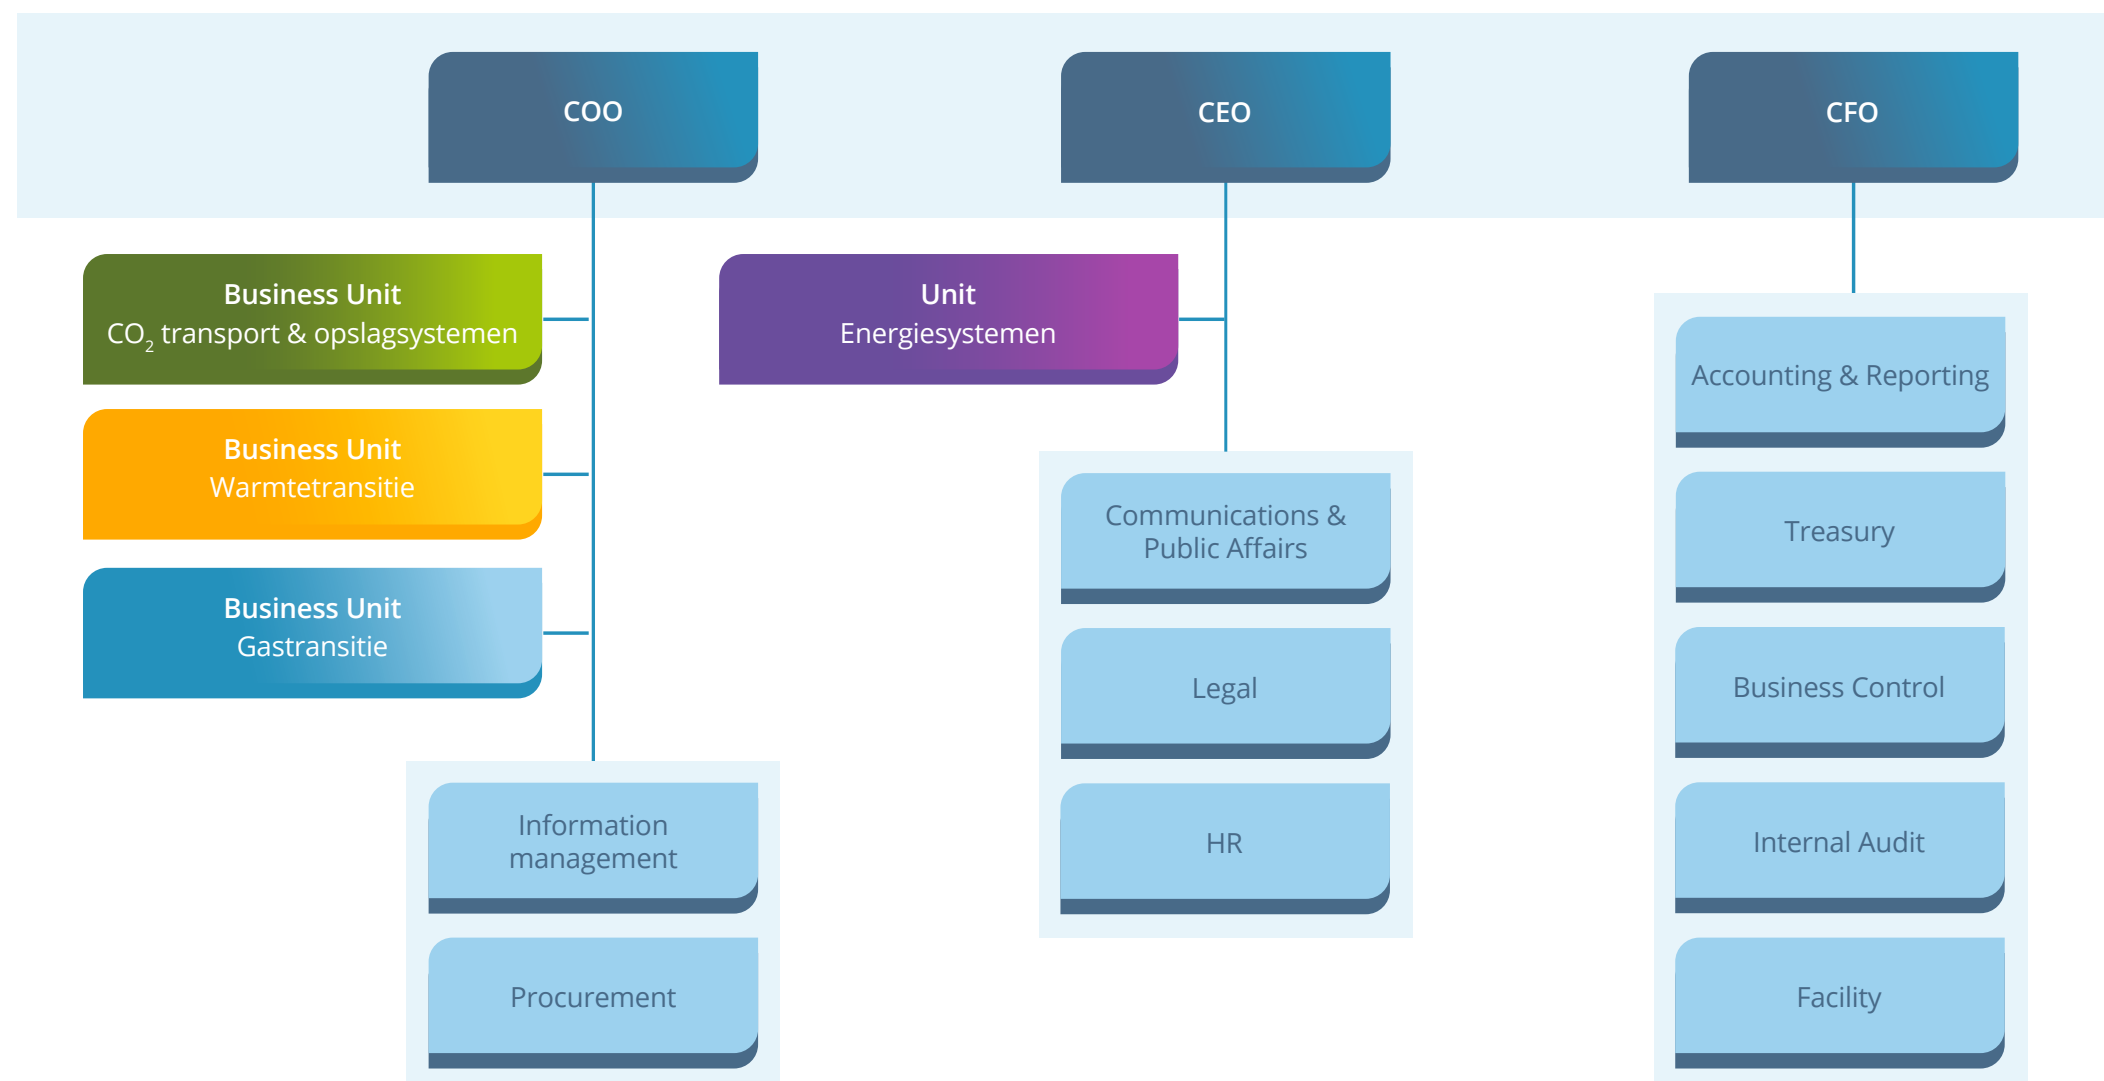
COO

CEO

CFO

Business Unit
$CO_2$ transport & opslagsystemen

Business Unit
Warmtetransitie

Business Unit
Gastransitie

Information management

Procurement

Unit
Energiesystemen

Communications & Public Affairs

Legal

HR

Accounting & Reporting

Treasury

Business Control

Internal Audit

Facility